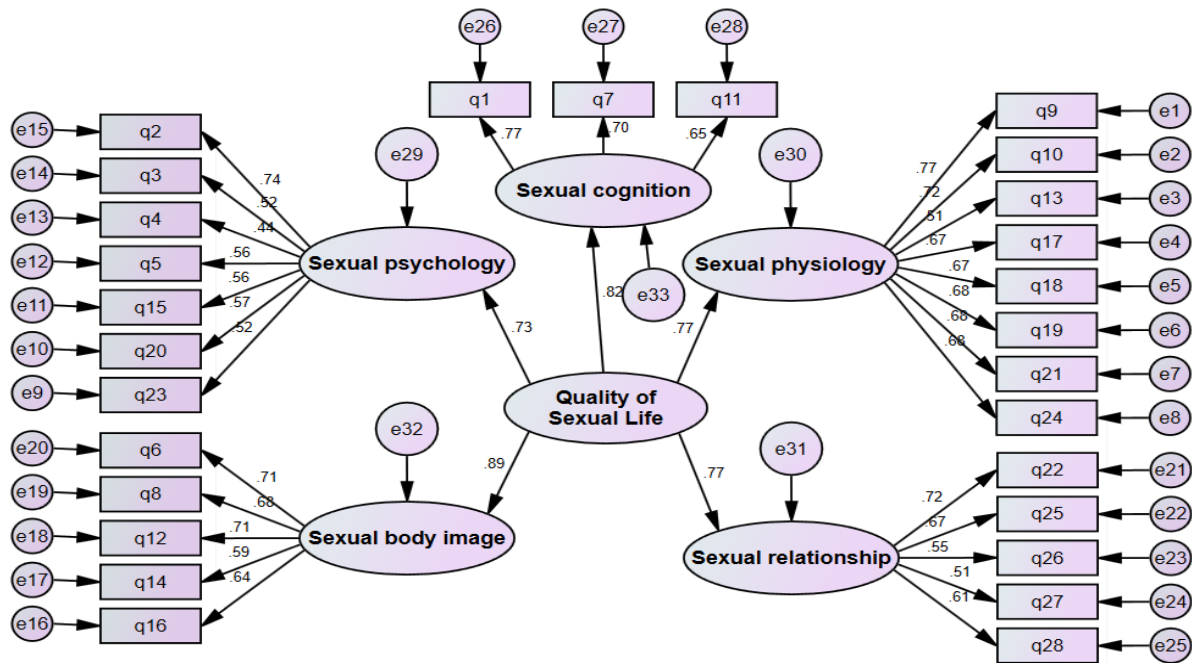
e26
e27
e28
q1
q7
q11
.77
.70
.65
Sexual cognition
e29
e30
e15
q2
q9
e1
e14
q3
q10
e2
e13
q4
q13
e3
e12
q5
q17
e4
e11
q15
q18
e5
e10
q20
q19
e6
e9
q23
q21
e7
q24
e8
.74
.52
.44
.56
.56
.57
.52
Sexual psychology
.77
.72
.51
.67
.67
.68
.68
.68
Sexual physiology
e33
.82
.73
.77
Quality of Sexual Life
e32
e31
e20
q6
e19
q8
e18
q12
e17
q14
e16
q16
.71
.68
.71
.59
.64
Sexual body image
.89
.77
q22
e21
q25
e22
q26
e23
q27
e24
q28
e25
.72
.67
.55
.51
.61
Sexual relationship